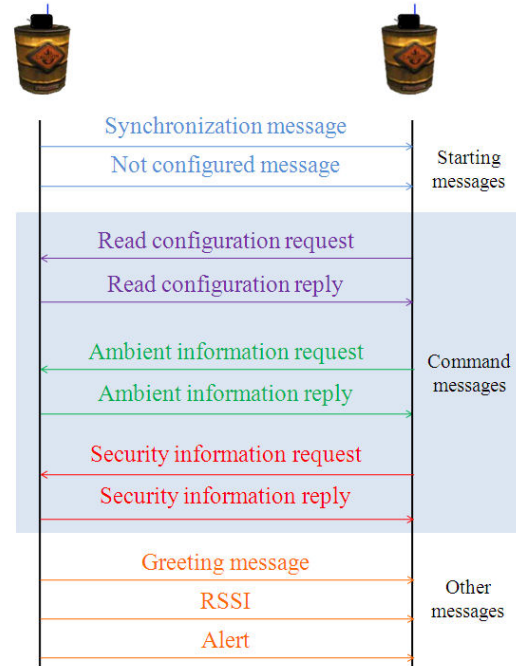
Synchronization message
Not configured message
Starting messages

Read configuration request
Read configuration reply
Ambient information request
Ambient information reply
Security information request
Security information reply
Command messages

Greeting message
RSSI
Alert
Other messages